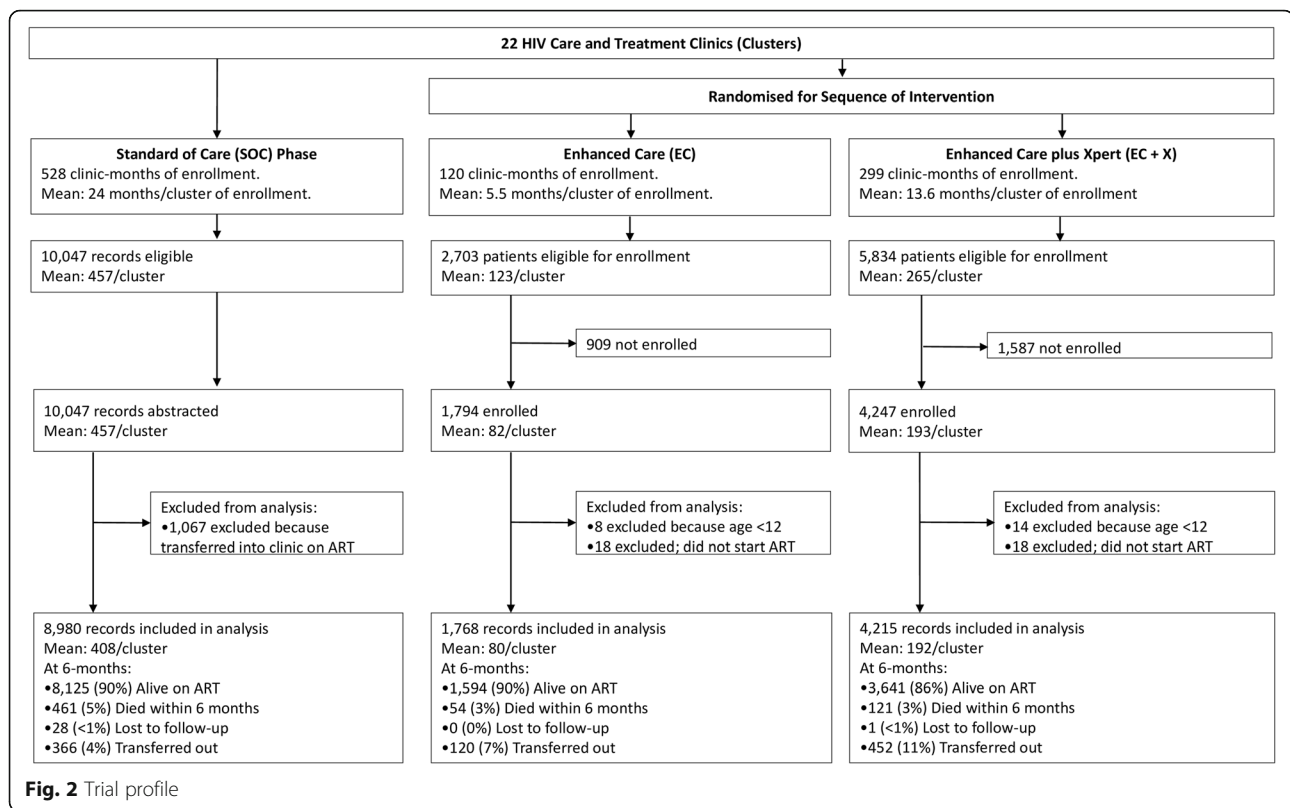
22 HIV Care and Treatment Clinics (Clusters)

Randomised for Sequence of Intervention

Standard of Care (SOC) Phase
528 clinic-months of enrollment.
Mean: 24 months/cluster of enrollment.

Enhanced Care (EC)
120 clinic-months of enrollment.
Mean: 5.5 months/cluster of enrollment.

Enhanced Care plus Xpert (EC + X)
299 clinic-months of enrollment.
Mean: 13.6 months/cluster of enrollment

10,047 records eligible
Mean: 457/cluster

2,703 patients eligible for enrollment
Mean: 123/cluster

5,834 patients eligible for enrollment
Mean: 265/cluster

909 not enrolled

1,587 not enrolled

10,047 records abstracted
Mean: 457/cluster

1,794 enrolled
Mean: 82/cluster

4,247 enrolled
Mean: 193/cluster

Excluded from analysis:
•1,067 excluded because transferred into clinic on ART

Excluded from analysis:
•8 excluded because age <12
•18 excluded; did not start ART

Excluded from analysis:
•14 excluded because age <12
•18 excluded; did not start ART

8,980 records included in analysis
Mean: 408/cluster
At 6-months:
•8,125 (90%) Alive on ART
•461 (5%) Died within 6 months
•28 (<1%) Lost to follow-up
•366 (4%) Transferred out

1,768 records included in analysis
Mean: 80/cluster
At 6-months:
•1,594 (90%) Alive on ART
•54 (3%) Died within 6 months
•0 (0%) Lost to follow-up
•120 (7%) Transferred out

4,215 records included in analysis
Mean: 192/cluster
At 6-months:
•3,641 (86%) Alive on ART
•121 (3%) Died within 6 months
•1 (<1%) Lost to follow-up
•452 (11%) Transferred out

Fig. 2 Trial profile